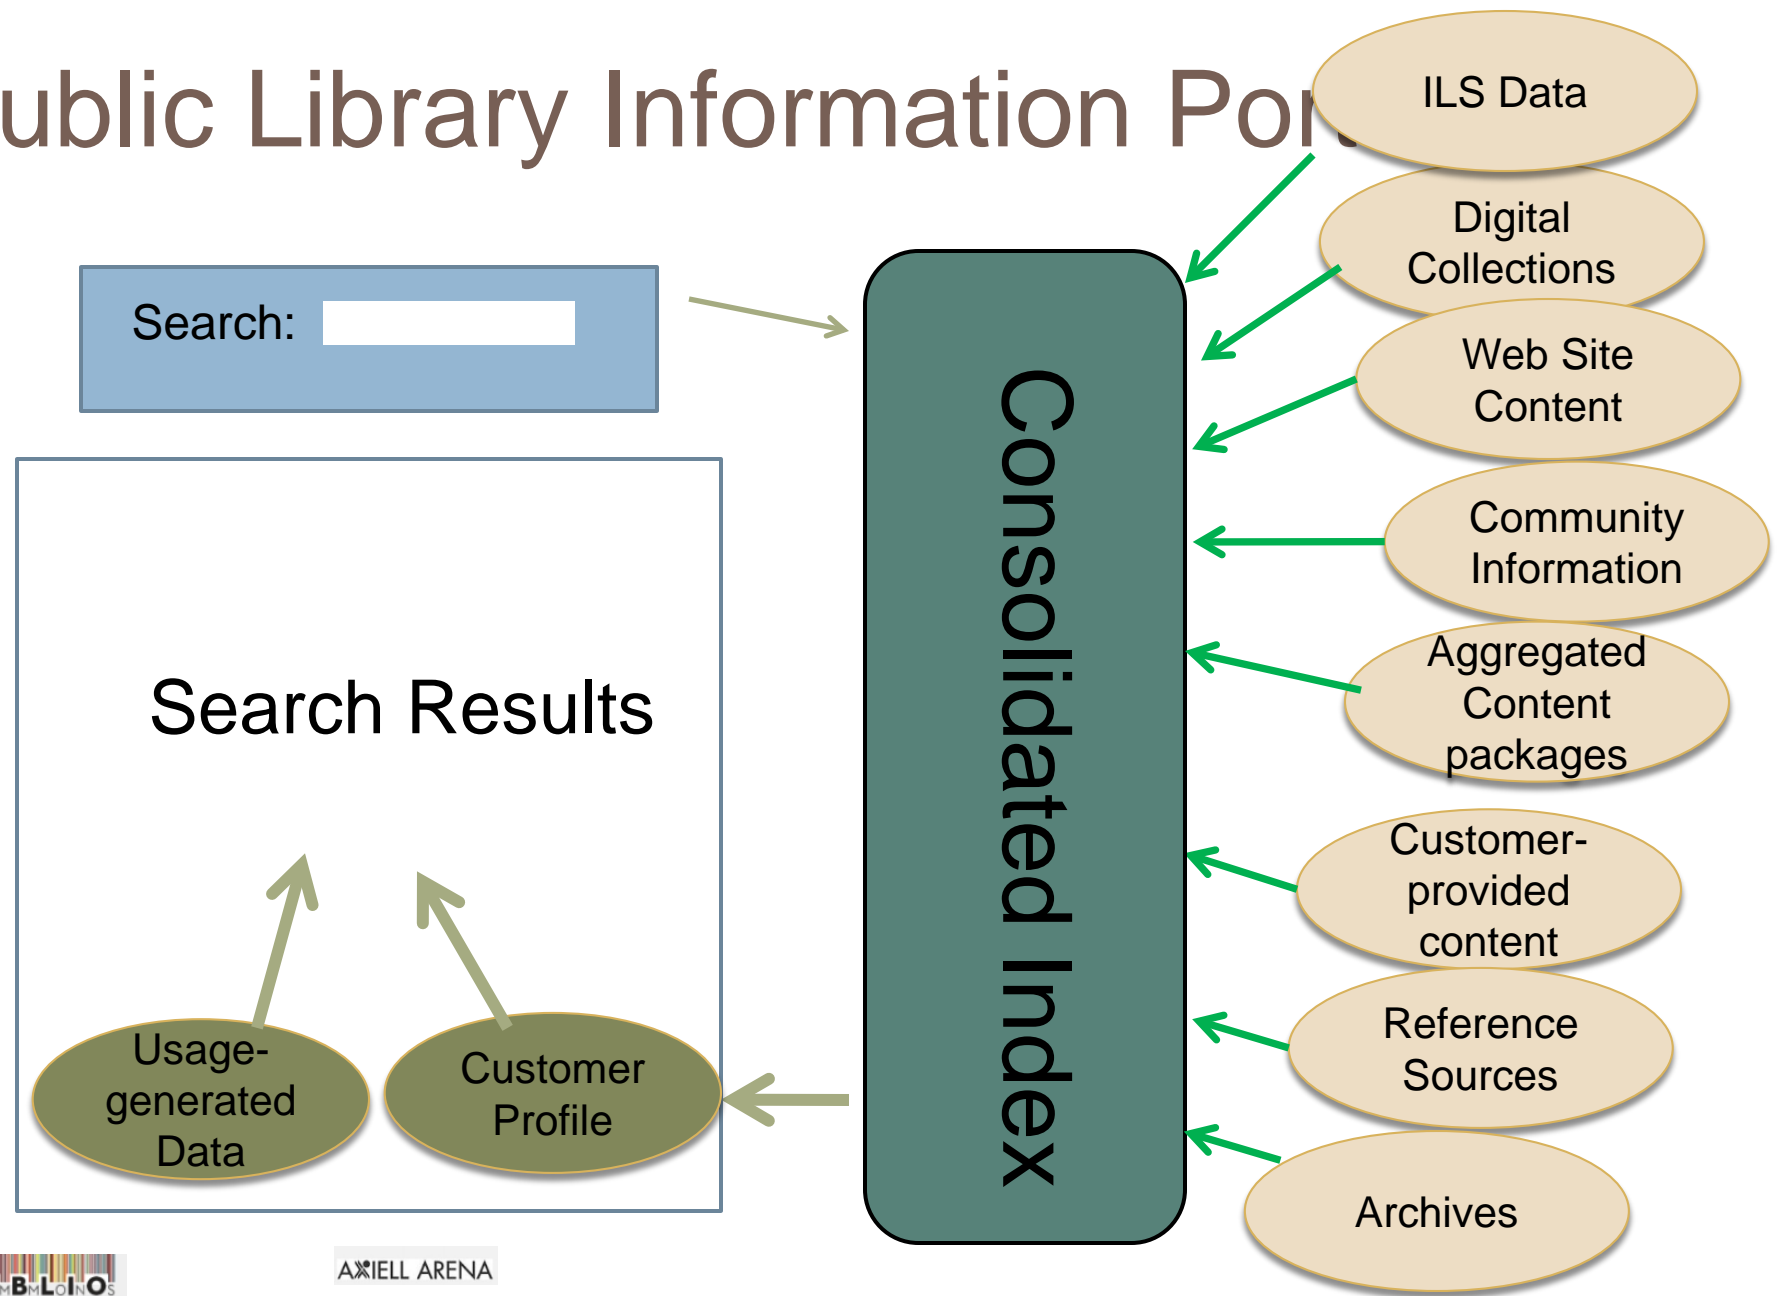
ublic Library Information Por

Search:

Search Results

Usage-generated Data

Customer Profile

Consolidated Index

ILS Data

Digital Collections

Web Site Content

Community Information

Aggregated Content packages

Customer-provided content

Reference Sources

Archives

BLIOS

AXIELL ARENA